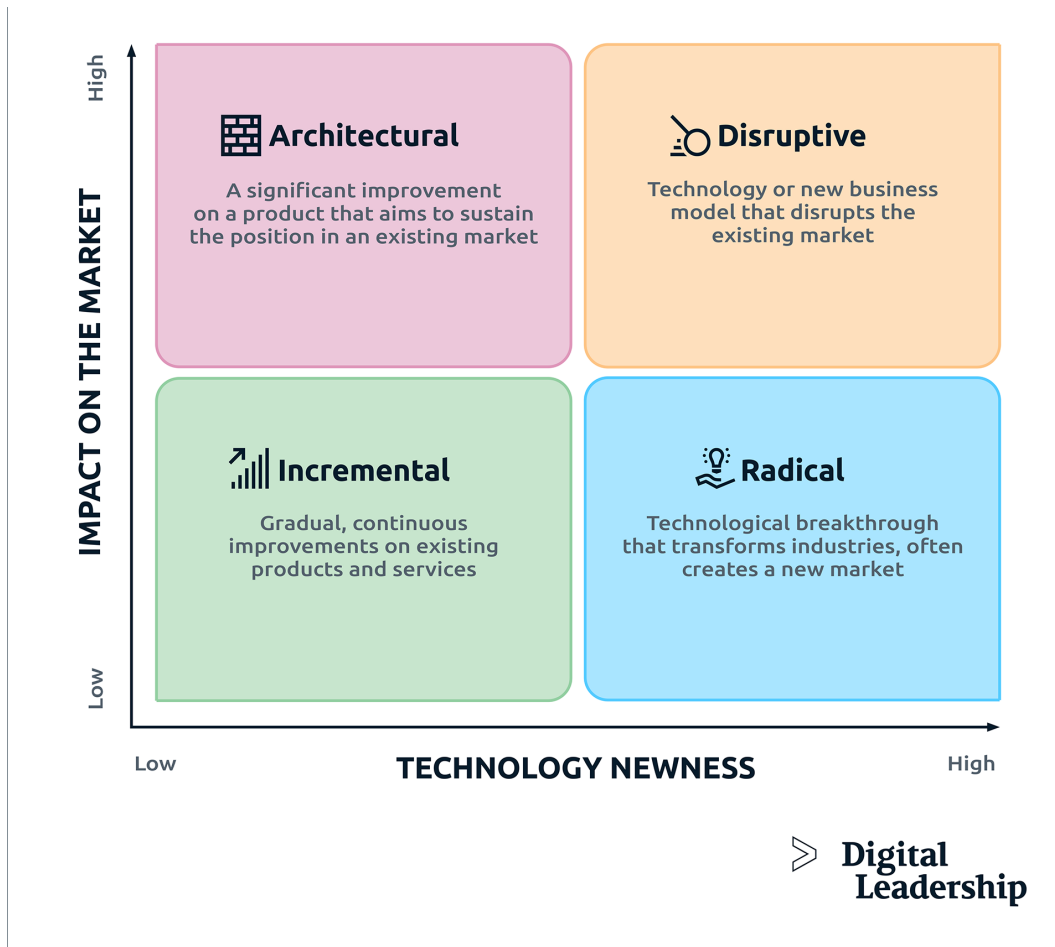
High

IMPACT ON THE MARKET

Low

Architectural

A significant improvement on a product that aims to sustain the position in an existing market

Disruptive

Technology or new business model that disrupts the existing market

Incremental

Gradual, continuous improvements on existing products and services

Radical

Technological breakthrough that transforms industries, often creates a new market

Low

TECHNOLOGY NEWNESS

High

Digital Leadership